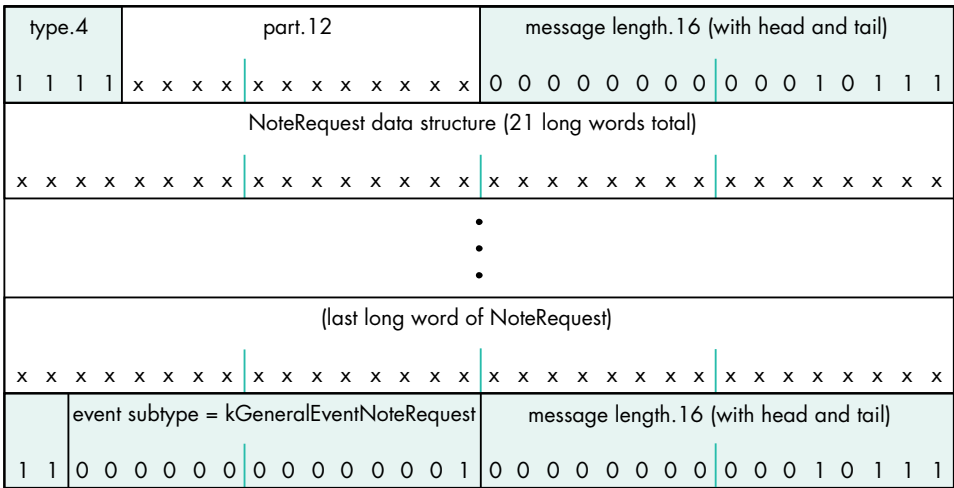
| type.4 | part.12 | message length.16 (with head and tail) |
|---|---|---|
| 1 1 1 1 | x x x x x x x x x x x x | 0 0 0 0 0 0 0 0 0 0 0 1 0 1 1 1 |

NoteRequest data structure (21 long words total)

x x x x x x x x x x x x x x x x x x x x x x x x x x x x x x x x

•
•
•

(last long word of NoteRequest)

x x x x x x x x x x x x x x x x x x x x x x x x x x x x x x x x

| | event subtype = kGeneralEventNoteRequest | message length.16 (with head and tail) |
|---|---|---|
| 1 1 | 0 0 0 0 0 0 0 0 0 0 0 0 0 0 | 0 0 0 0 0 0 0 0 0 0 0 1 0 1 1 1 |